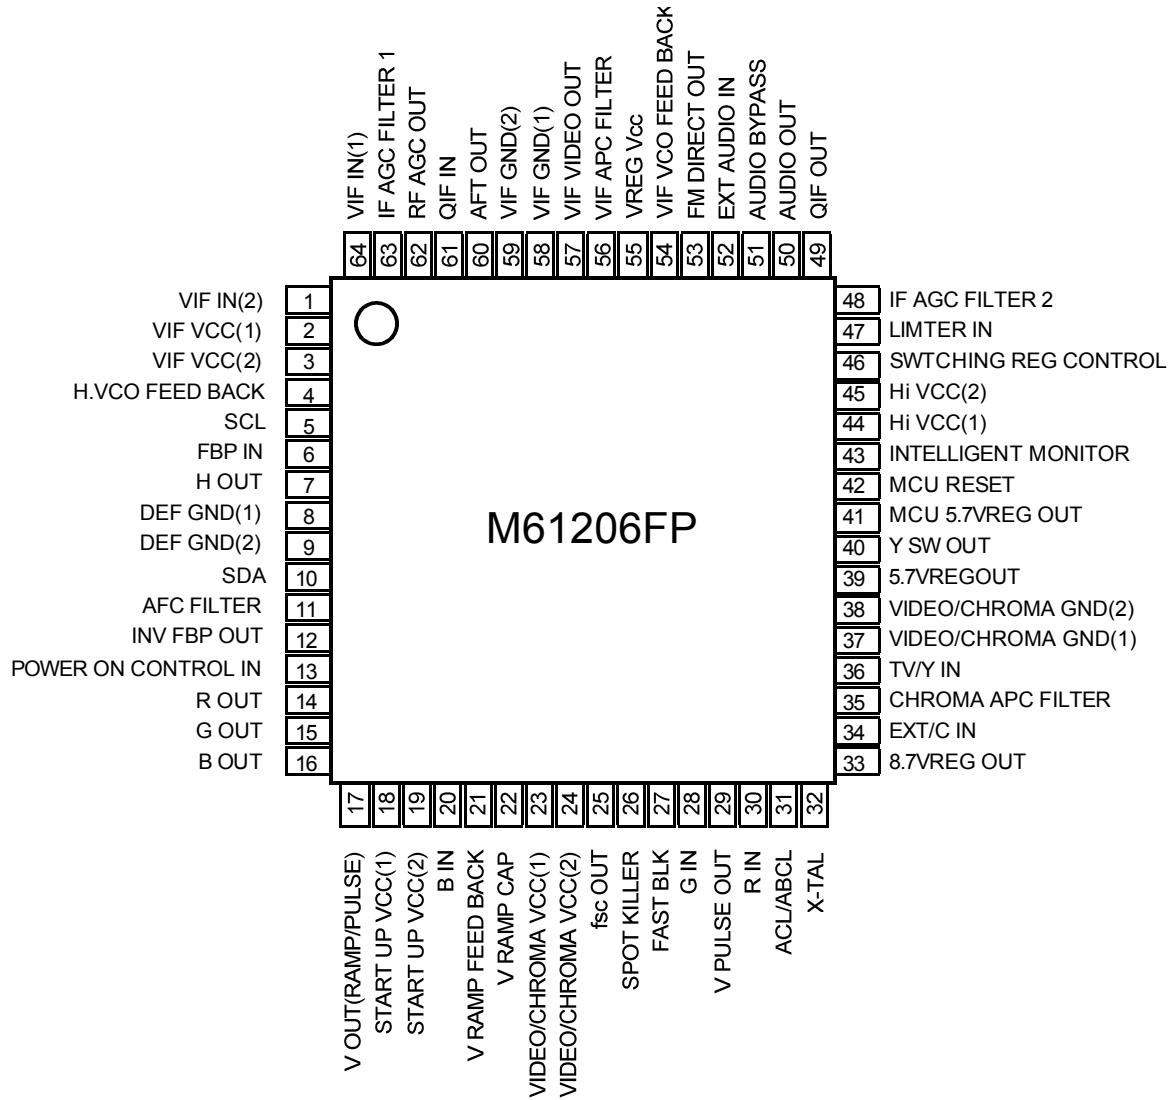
VIF IN(1)
IF AGC FILTER 1
RF AGC OUT
QIF IN
AFT OUT
VIF GND(2)
VIF GND(1)
VIF VIDEO OUT
VIF APC FILTER
VREG Vcc
VIF VCO FEED BACK
FM DIRECT OUT
EXT AUDIO IN
AUDIO BYPASS
AUDIO OUT
QIF OUT

64 63 62 61 60 59 58 57 56 55 54 53 52 51 50 49

VIF IN(2) 1
VIF VCC(1) 2
VIF VCC(2) 3
H.VCO FEED BACK 4
SCL 5
FBP IN 6
H OUT 7
DEF GND(1) 8
DEF GND(2) 9
SDA 10
AFC FILTER 11
INV FBP OUT 12
POWER ON CONTROL IN 13
R OUT 14
G OUT 15
B OUT 16

M61206FP

48 IF AGC FILTER 2
47 LIMTER IN
46 SWTCHING REG CONTROL
45 Hi VCC(2)
44 Hi VCC(1)
43 INTELLIGENT MONITOR
42 MCU RESET
41 MCU 5.7VREG OUT
40 Y SW OUT
39 5.7VREGOUT
38 VIDEO/CHROMA GND(2)
37 VIDEO/CHROMA GND(1)
36 TV/Y IN
35 CHROMA APC FILTER
34 EXT/C IN
33 8.7VREG OUT

17 18 19 20 21 22 23 24 25 26 27 28 29 30 31 32

V OUT(RAMP/PULSE)
START UP VCC(1)
START UP VCC(2)
B IN
V RAMP FEED BACK
V RAMP CAP
VIDEO/CHROMA VCC(1)
VIDEO/CHROMA VCC(2)
fsc OUT
SPOT KILLER
FAST BLK
G IN
V PULSE OUT
R IN
ACL/ABCL
X-TAL